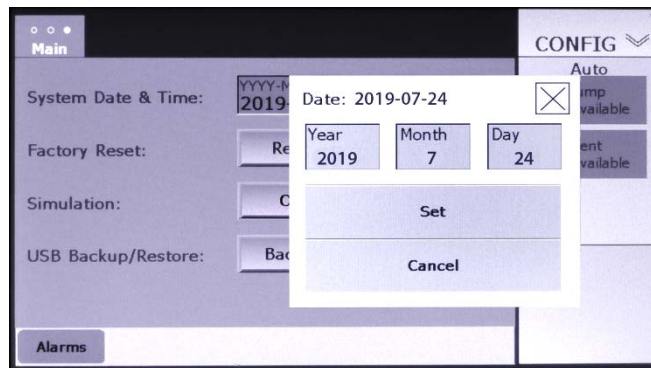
Main

CONFIG

Auto

System Date & Time:

YYYY-M

2019

Date: 2019-07-24

ump

vailable

Year

2019

Month

7

Day

24

Factory Reset:

Re

ent

vailable

Simulation:

C

Set

USB Backup/Restore:

Bac

Cancel

Alarms